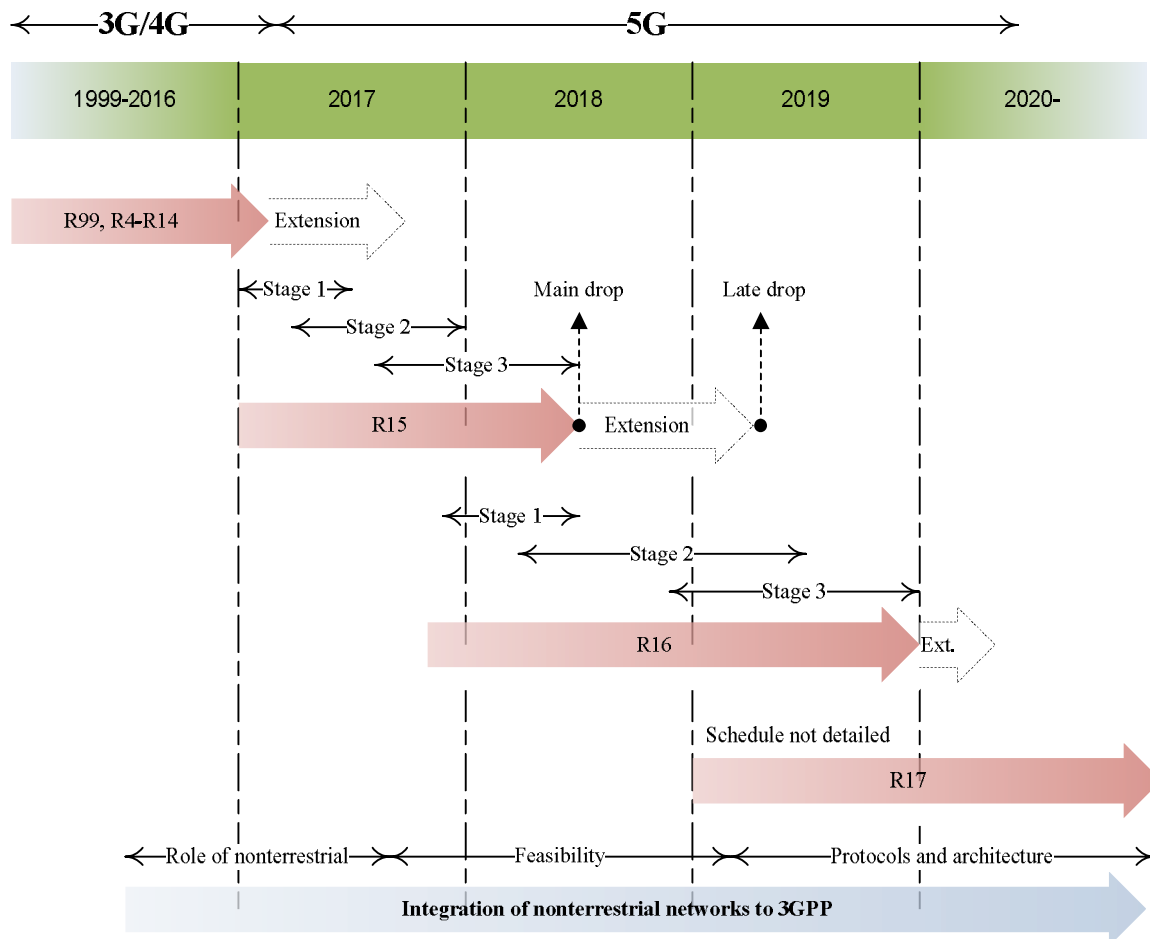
3G/4G

5G

1999-2016

2017

2018

2019

2020-

R99, R4-R14

Extension

Stage 1

Main drop

Late drop

Stage 2

Stage 3

R15

Extension

Stage 1

Stage 2

Stage 3

R16

Ext.

Schedule not detailed

R17

Role of nonterrestrial

Feasibility

Protocols and architecture

Integration of nonterrestrial networks to 3GPP